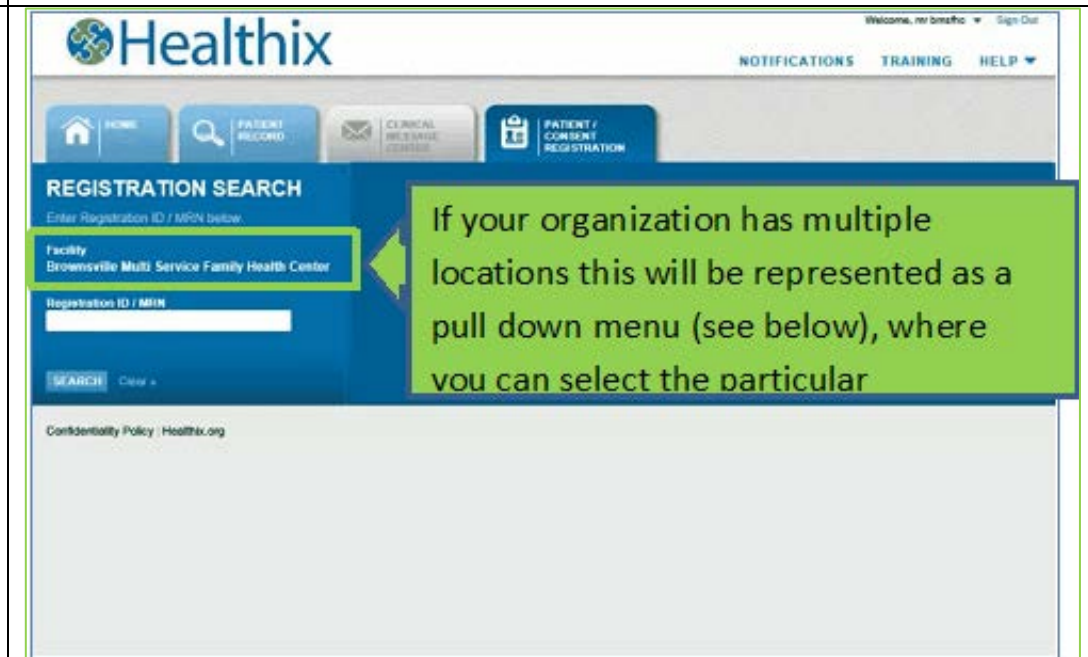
Healthix

Welcome, mr bmsfhc ▼ Sign Out

NOTIFICATIONS TRAINING HELP ▼

HOME

PATIENT RECORD

CLINICAL MESSAGE CENTER

PATIENT / CONSENT REGISTRATION

REGISTRATION SEARCH

Enter Registration ID / MRN below.

Facility
Brownsville Multi Service Family Health Center

Registration ID / MRN

SEARCH Clear »

If your organization has multiple locations this will be represented as a pull down menu (see below), where you can select the particular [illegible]

Confidentiality Policy : Healthix.org